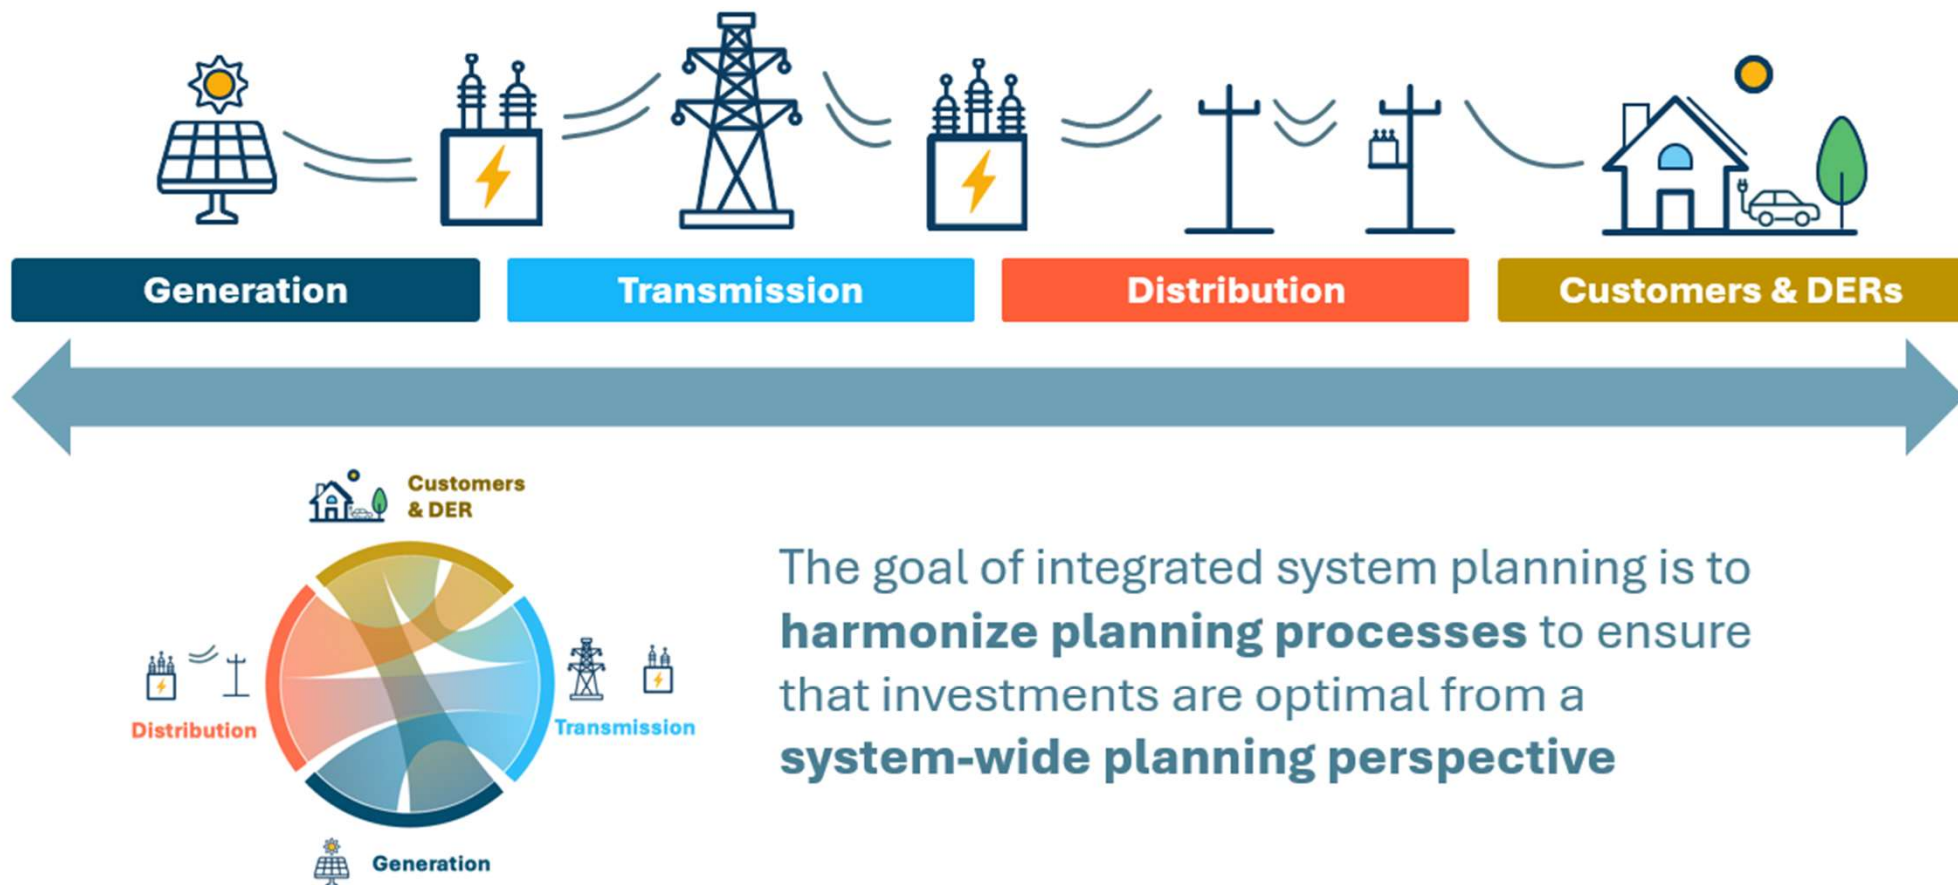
Generation
Transmission
Distribution
Customers & DERs

Customers & DER

Distribution

Transmission

Generation

The goal of integrated system planning is to **harmonize planning processes** to ensure that investments are optimal from a **system-wide planning perspective**